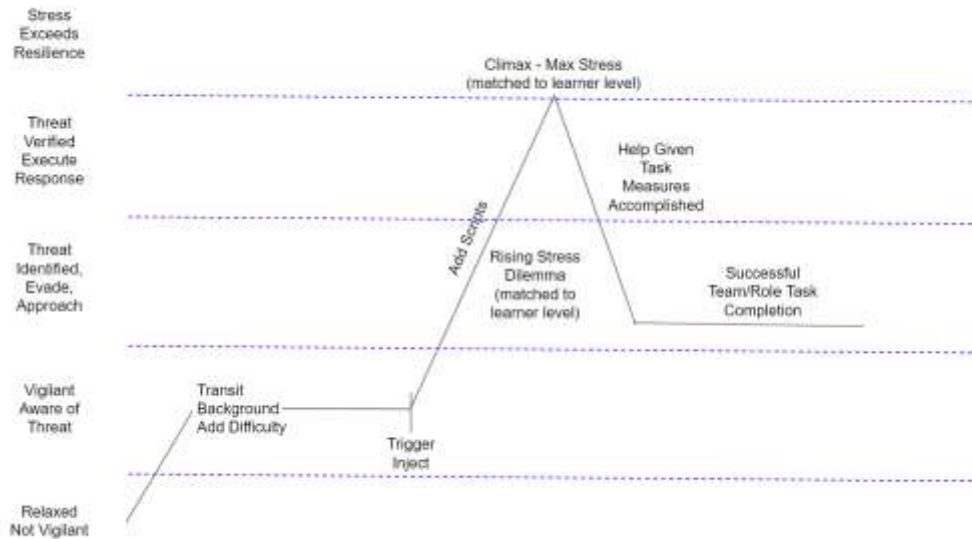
Stress Exceeds Resilience

Threat Verified Execute Response

Threat Identified, Evade, Approach

Vigilant Aware of Threat

Relaxed Not Vigilant

Climax - Max Stress (matched to learner level)

Help Given Task Measures Accomplished

Add Scripts

Rising Stress Dilemma (matched to learner level)

Successful Team/Role Task Completion

Transit Background Add Difficulty

Trigger Inject